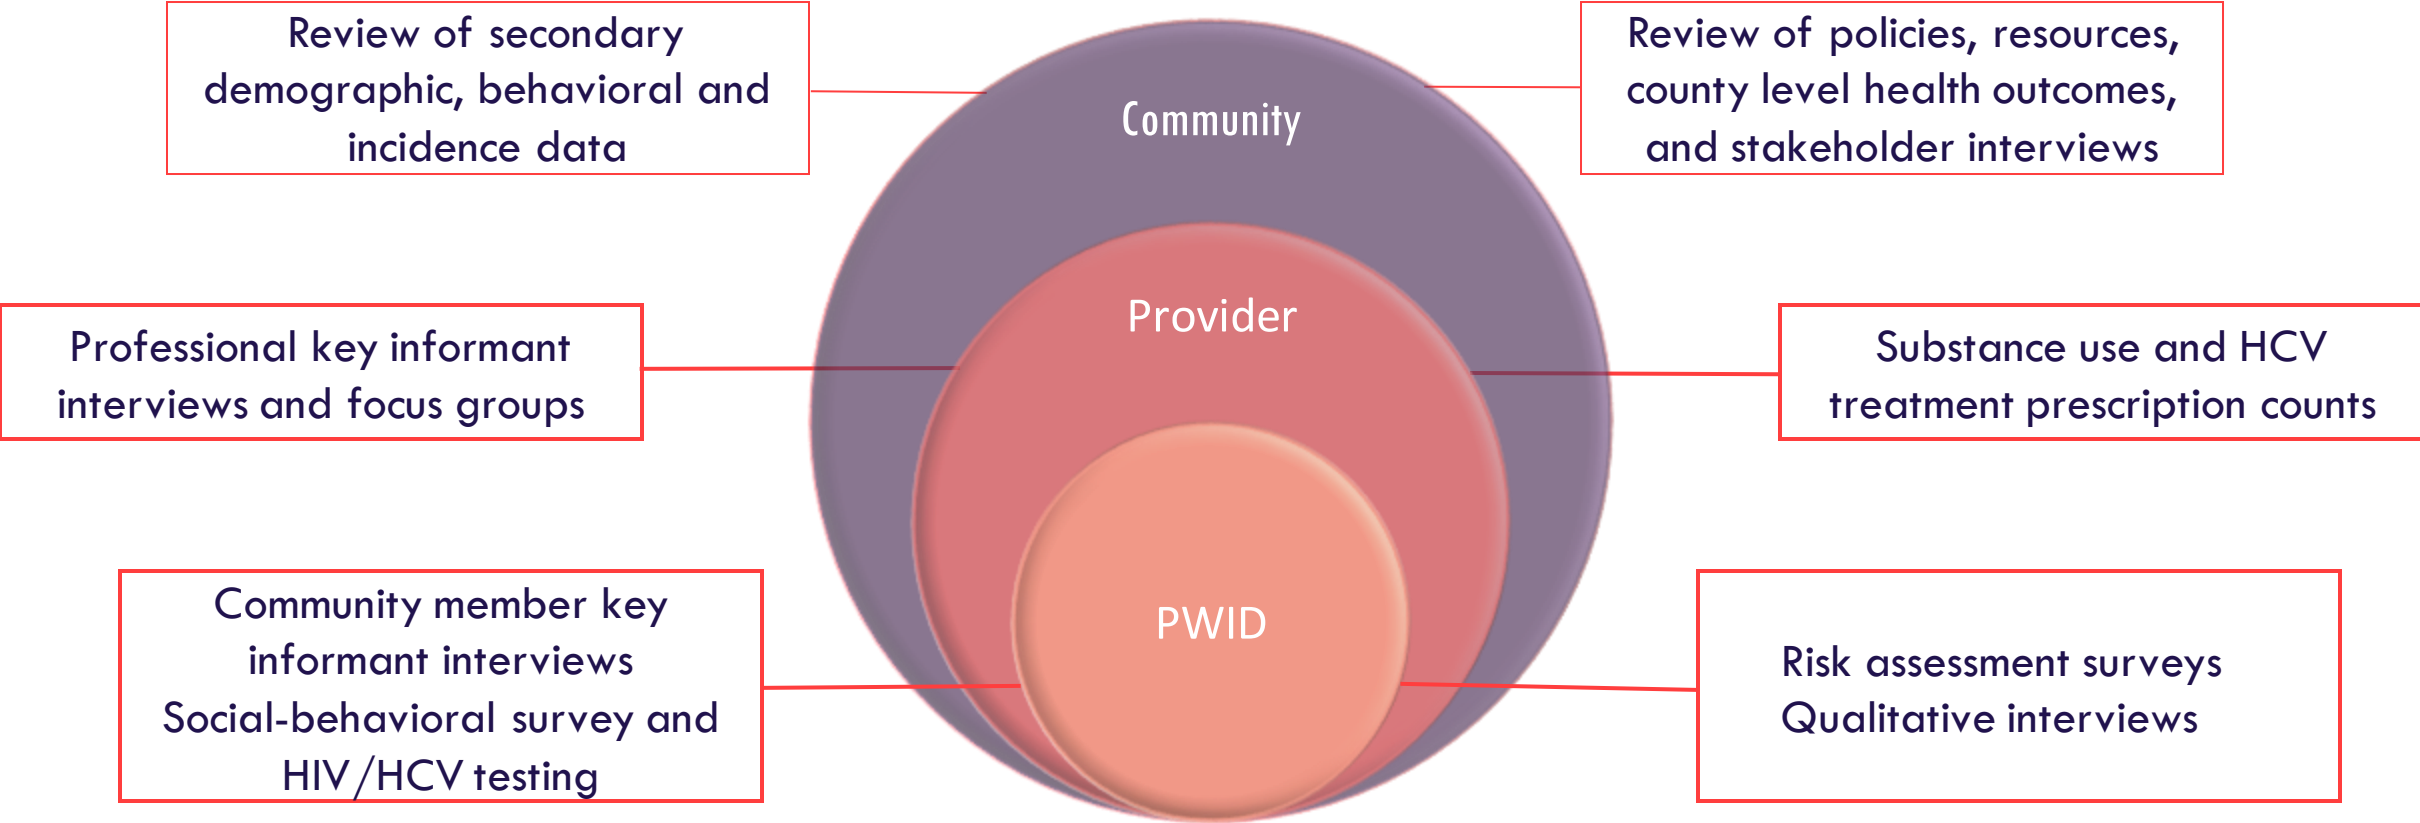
Review of secondary demographic, behavioral and incidence data

Community

Review of policies, resources, county level health outcomes, and stakeholder interviews

Professional key informant interviews and focus groups

Provider

Substance use and HCV treatment prescription counts

Community member key informant interviews
Social-behavioral survey and HIV/HCV testing

PWID

Risk assessment surveys
Qualitative interviews